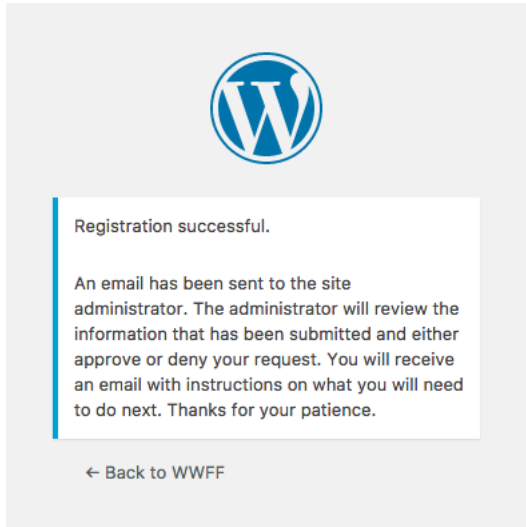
Registration successful.

An email has been sent to the site administrator. The administrator will review the information that has been submitted and either approve or deny your request. You will receive an email with instructions on what you will need to do next. Thanks for your patience.

← Back to WWFF